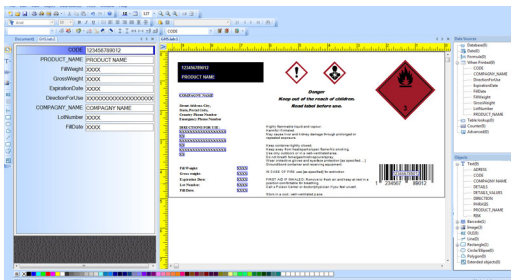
Document1
CODE 123456789012
PRODUCT_NAME PRODUCT NAME
FillWeight XXXX
GrossWeight XXXX
ExpirationDate XXXX
DirectionForUse XXXXXXXXXXXXXXXXXXX
COMPAGNY_NAME COMPAGNY NAME
LotNumber XXXX
FillDate XXXX

123456789012
PRODUCT NAME

Danger
Keep out of the reach of children.
Read label before use.

COMPAGNY NAME

DIRECTIONS FOR USE

Fill Weight: XXXX
Gross weight: XXXX
Expiration Date: XXXX
Lot Number: XXXX
Fill Date: XXXX

1 234567 89012

Data Sources
Database(0)
Date(0)
Formula(0)
Word Fields(0)
CODE
COMPAGNY_NAME
DirectionForUse
ExpirationDate
FillDate
FillWeight
GrossWeight
LotNumber
PRODUCT_NAME
Table lookup(0)
Counter(0)
Advanced(0)

Objects
Text(9)
ADRESS
CODE
COMPAGNY_NAME
DETAILS
DETAILS_VALUES
DIRECTION
PHRASE
PRODUCT_NAME
RISK
Barcode(1)
Image(3)
Shape(0)
Line(0)
Rectangle(2)
Circle/Ellipse(0)
Polygon(0)
Extended objects(0)